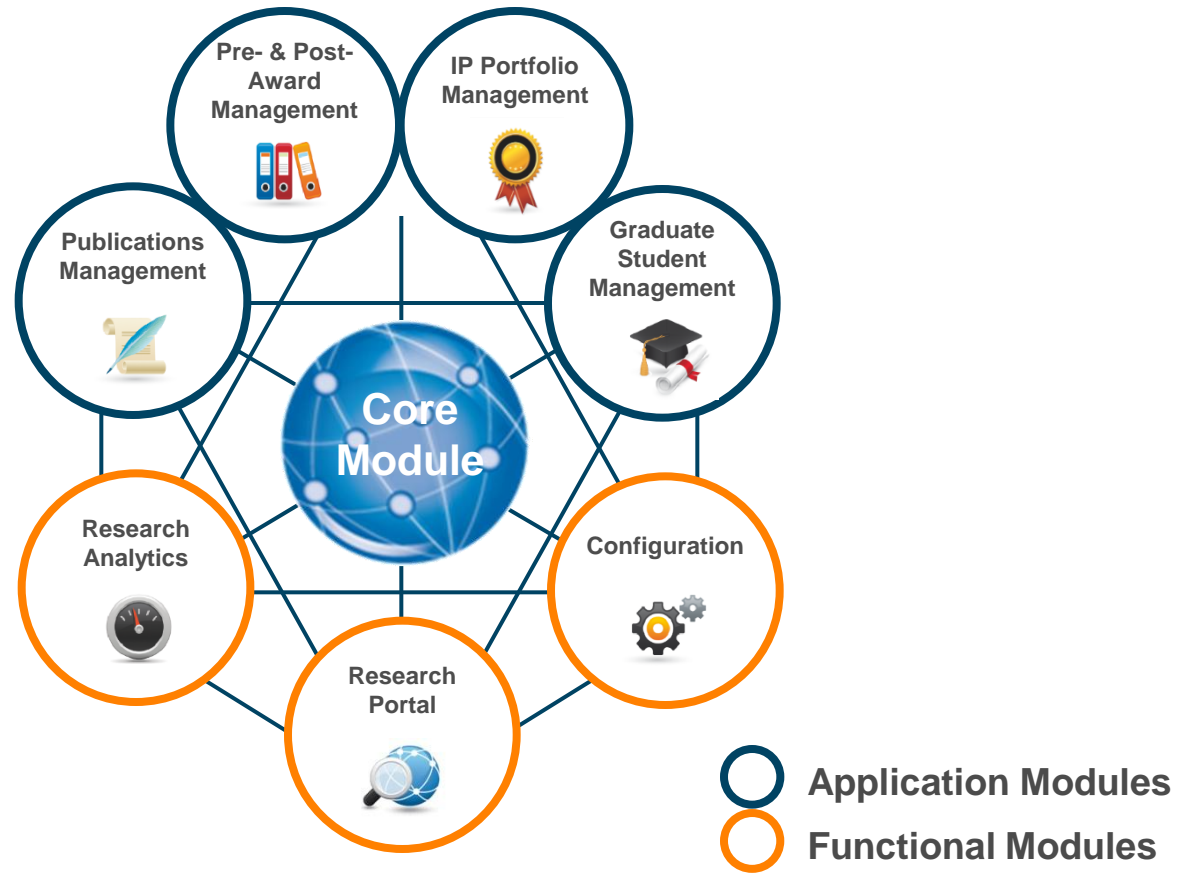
Pre- & Post-Award Management

IP Portfolio Management

Publications Management

Graduate Student Management

Core Module

Research Analytics

Configuration

Research Portal

Application Modules

Functional Modules